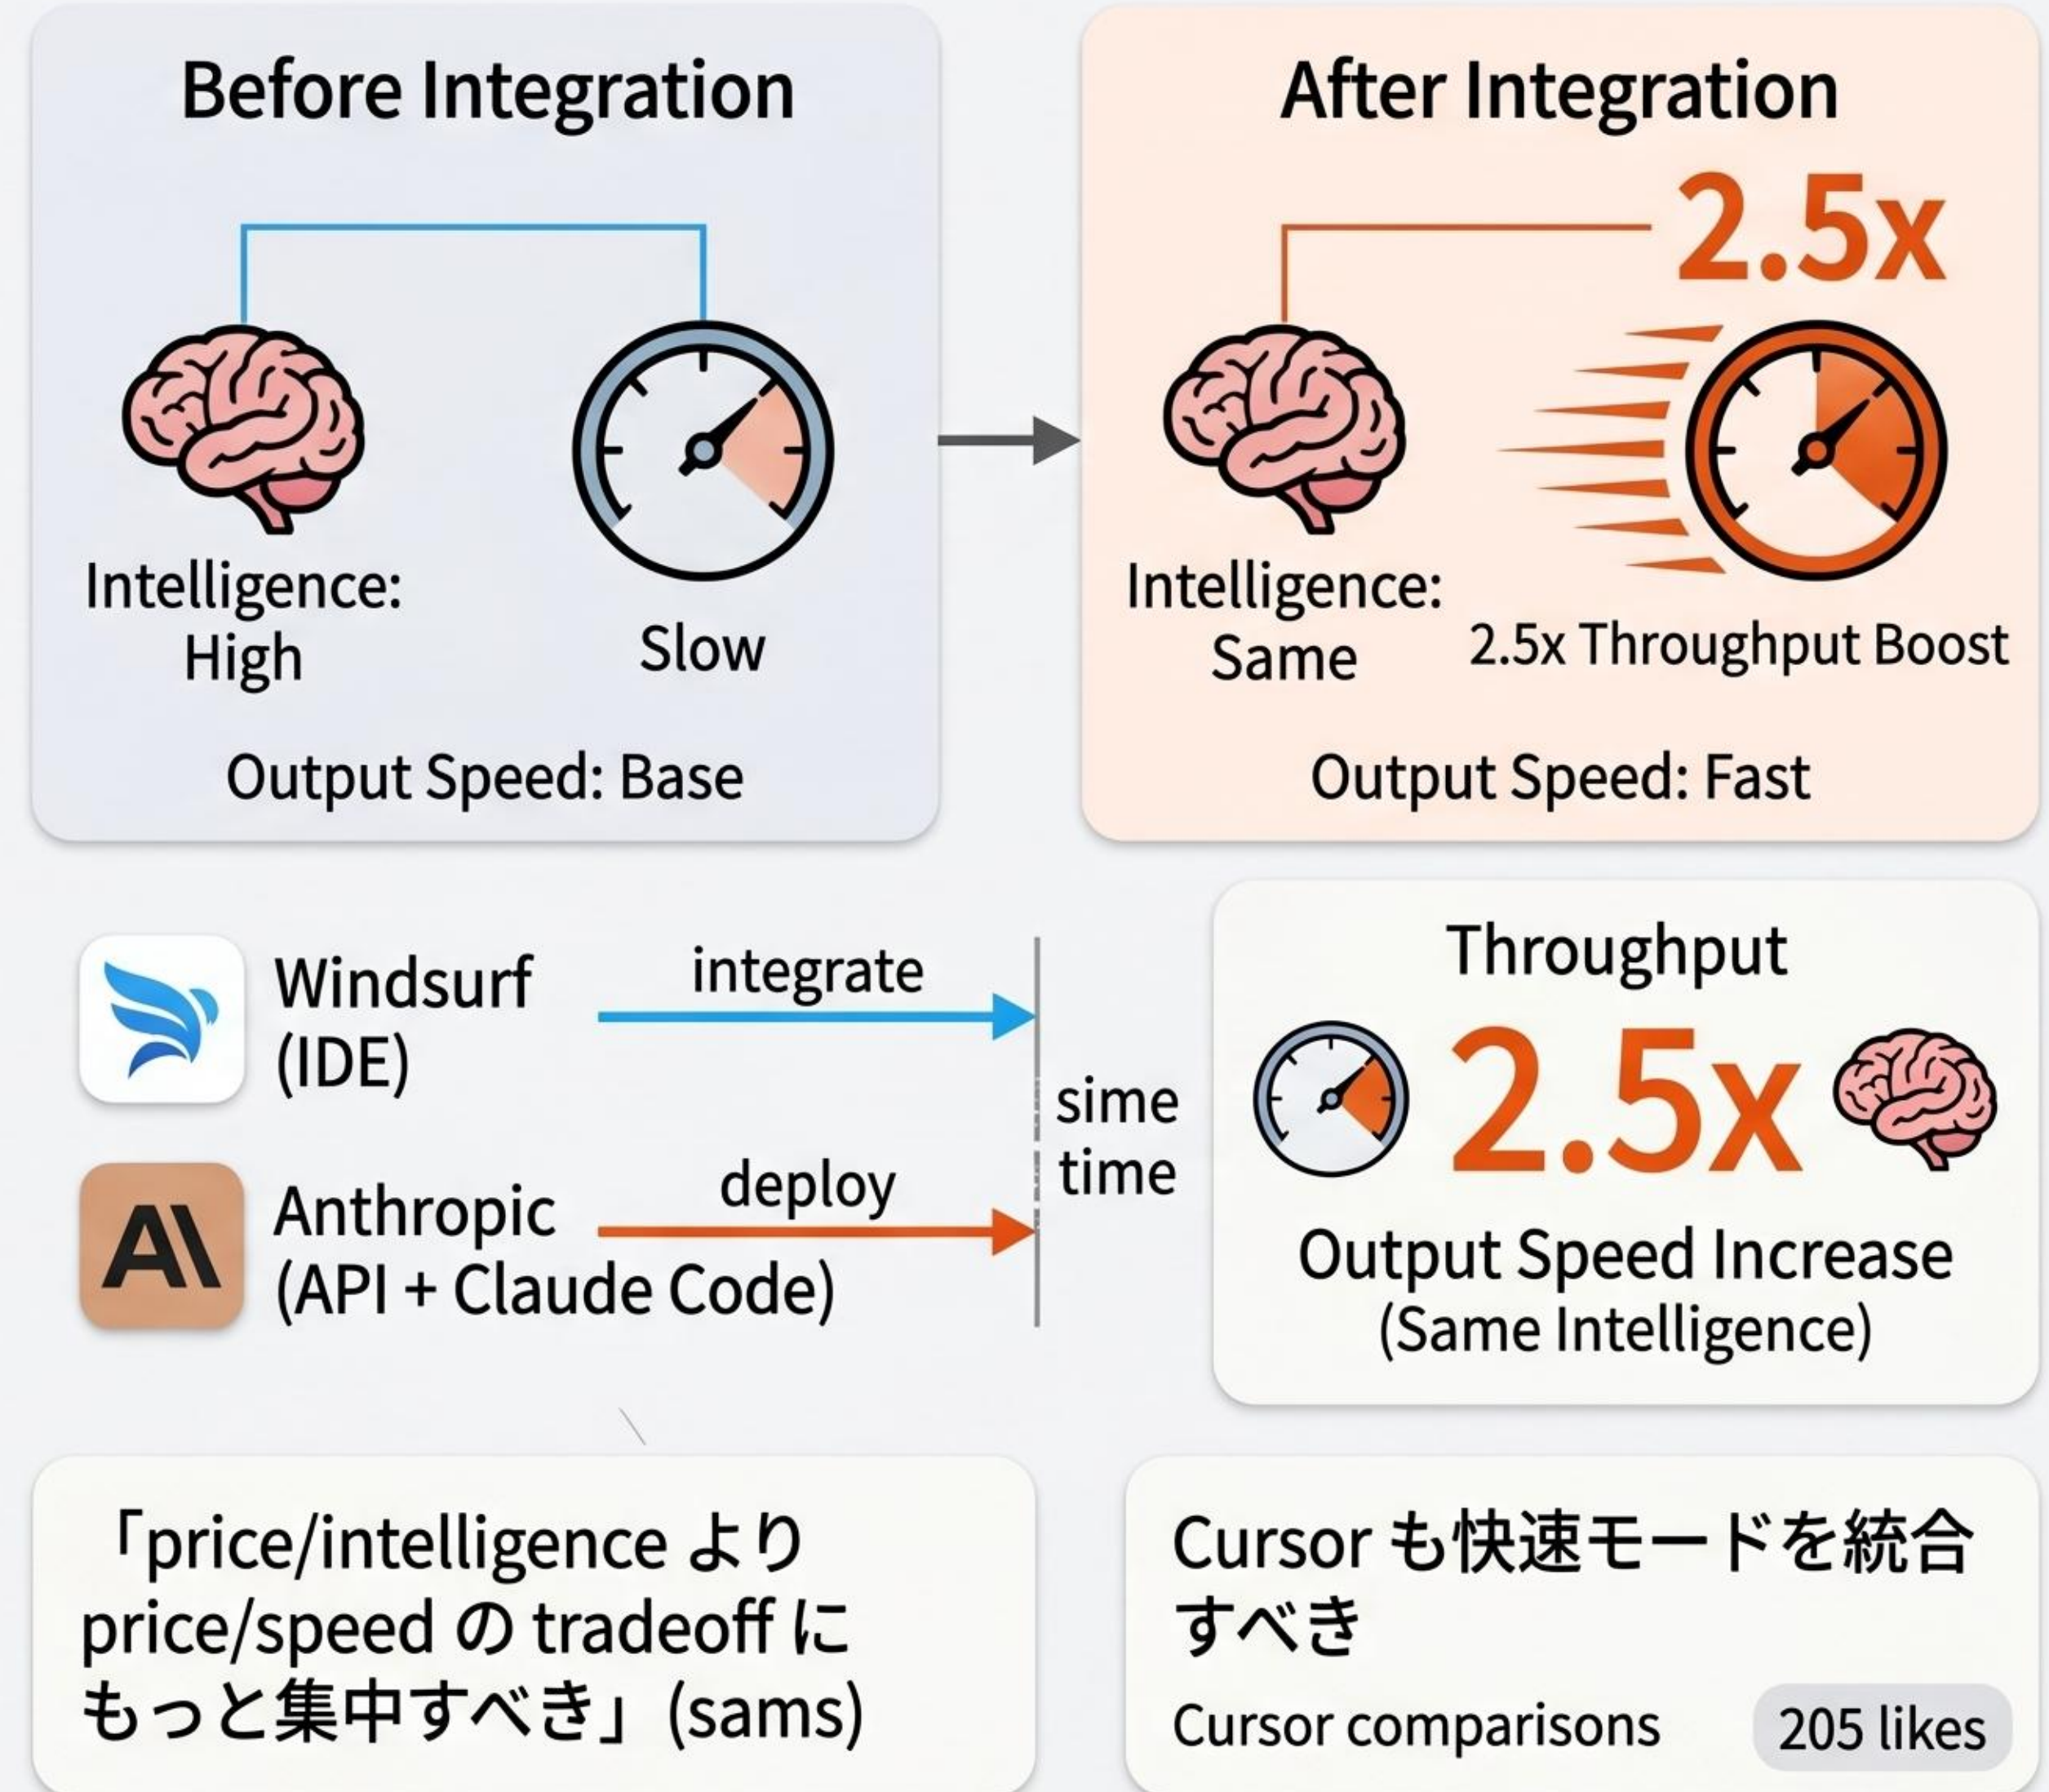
Before Integration

Intelligence: High

Slow

Output Speed: Base

After Integration

2.5x

Intelligence: Same

2.5x Throughput Boost

Output Speed: Fast

Windsurf (IDE)

integrate

Anthropic (API + Claude Code)

deploy

sime time

Throughput

2.5x

Output Speed Increase (Same Intelligence)

「price/intelligence より price/speed の tradeoff にもっと集中すべき」(sams)

Cursor も快速モードを統合すべき

Cursor comparisons

205 likes